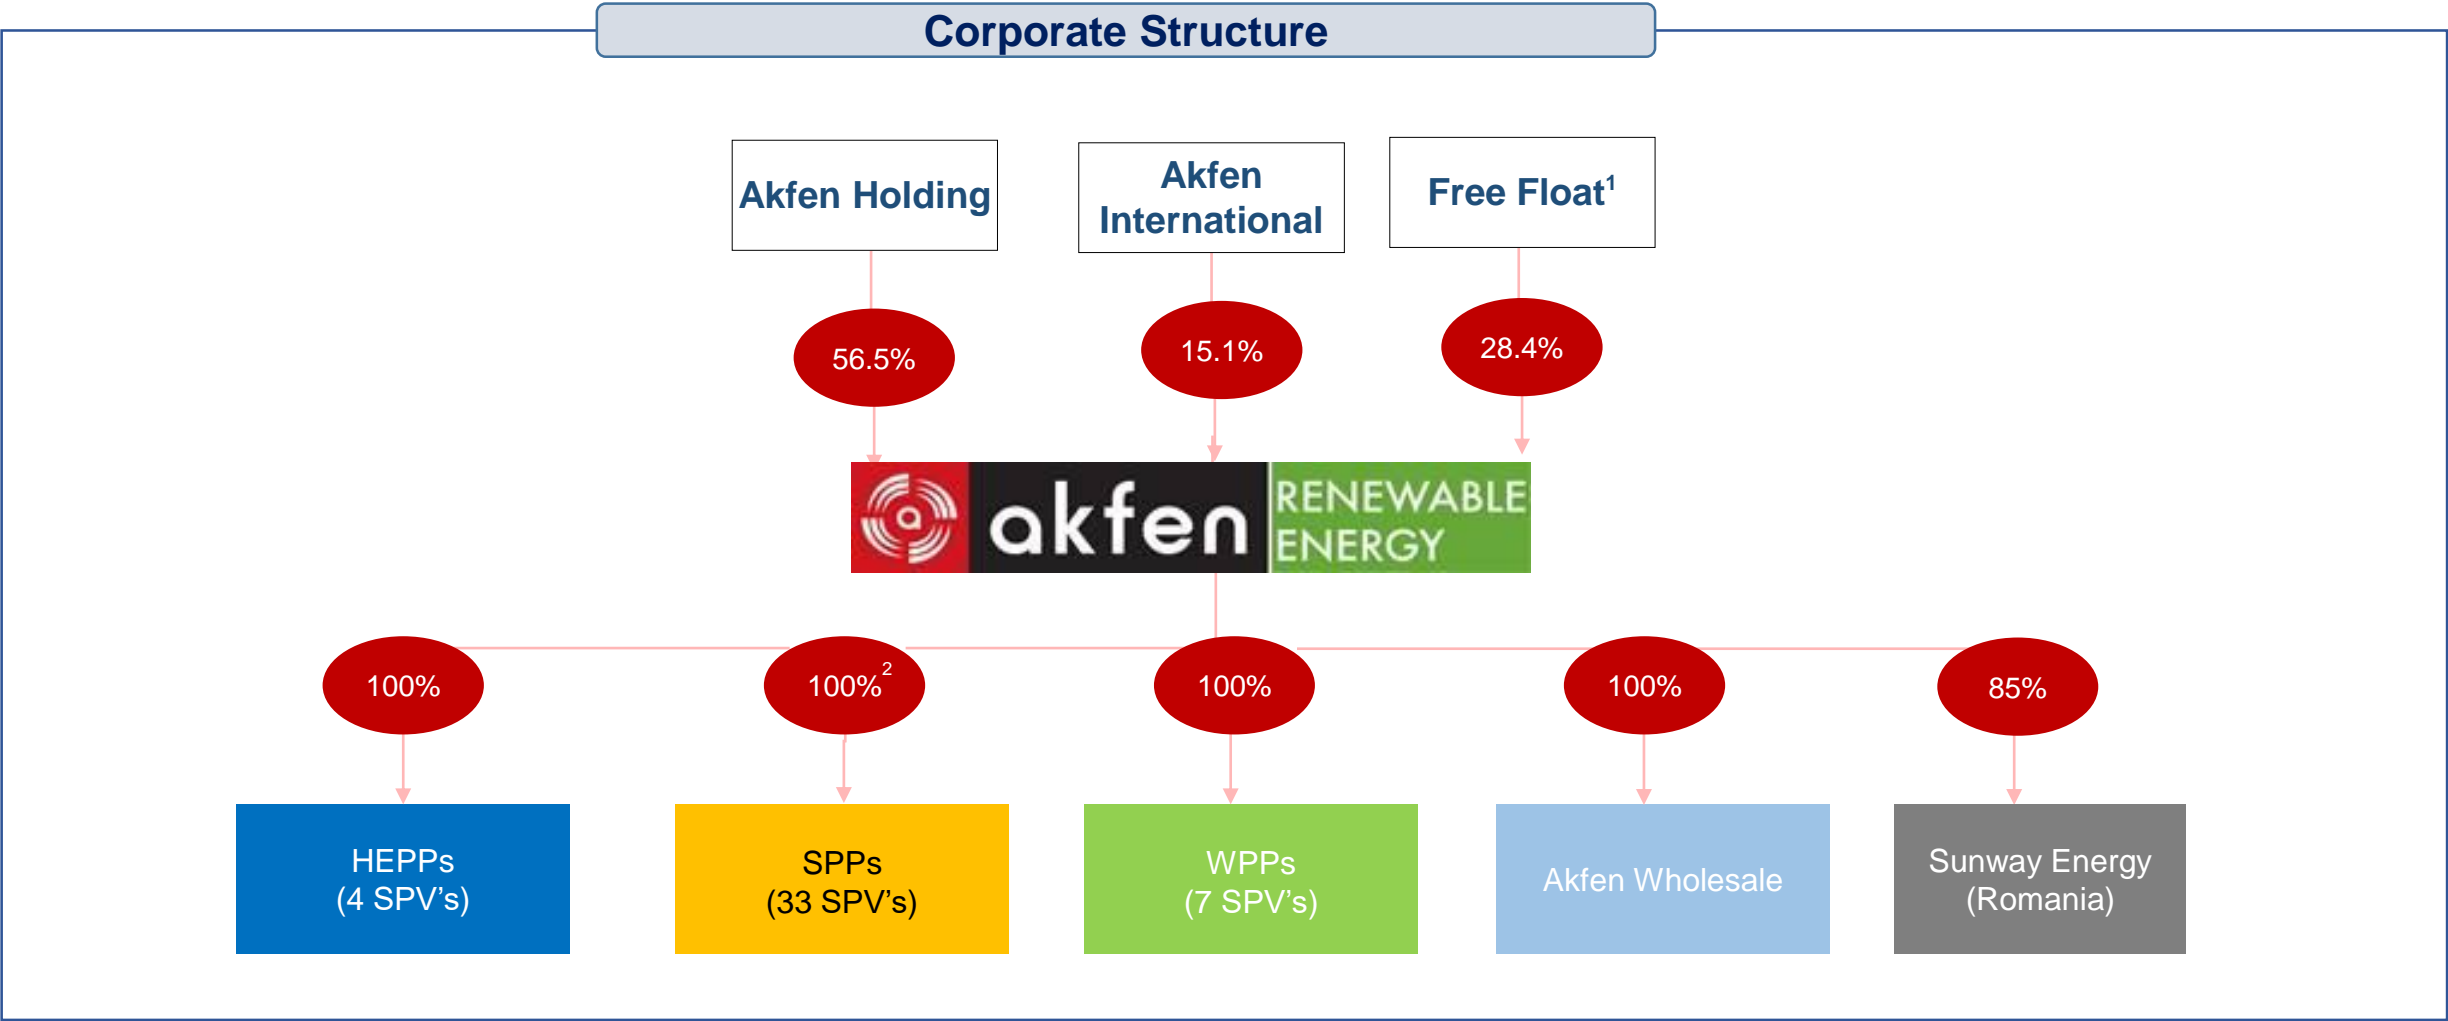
Corporate Structure

Akfen Holding

Akfen International

Free Float$^1$

56.5%

15.1%

28.4%

akfen RENEWABLE ENERGY

100%

100%$^2$

100%

100%

85%

HEPPs
(4 SPV's)

SPPs
(33 SPV's)

WPPs
(7 SPV's)

Akfen Wholesale

Sunway Energy
(Romania)